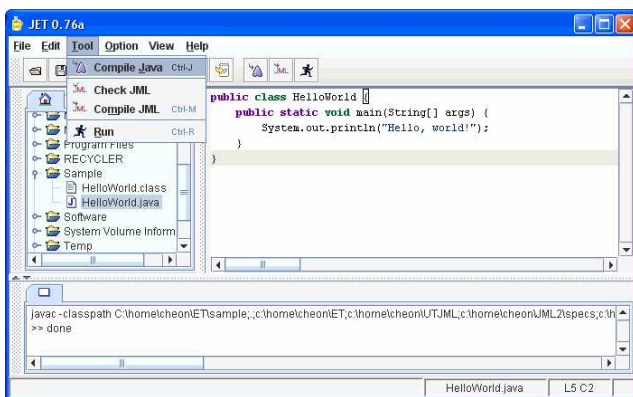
JET 0.76a

File Edit Tool Option View Help

Compile Java Ctrl-J
Check JML
Compile JML Ctrl-M
Run Ctrl-R

Program Files
RECYCLER
Sample
HelloWorld.class
HelloWorld.java
Software
System Volume Inform
Temp

public class HelloWorld {
    public static void main(String[] args) {
        System.out.println("Hello, world!");
    }
}

javac -classpath C:\home\cheon\ET\sample;.;c:\home\cheon\ET;c:\home\cheon\UTJML;c:\home\cheon\JML2\specs;c:\h
>> done

HelloWorld.java L5 C2